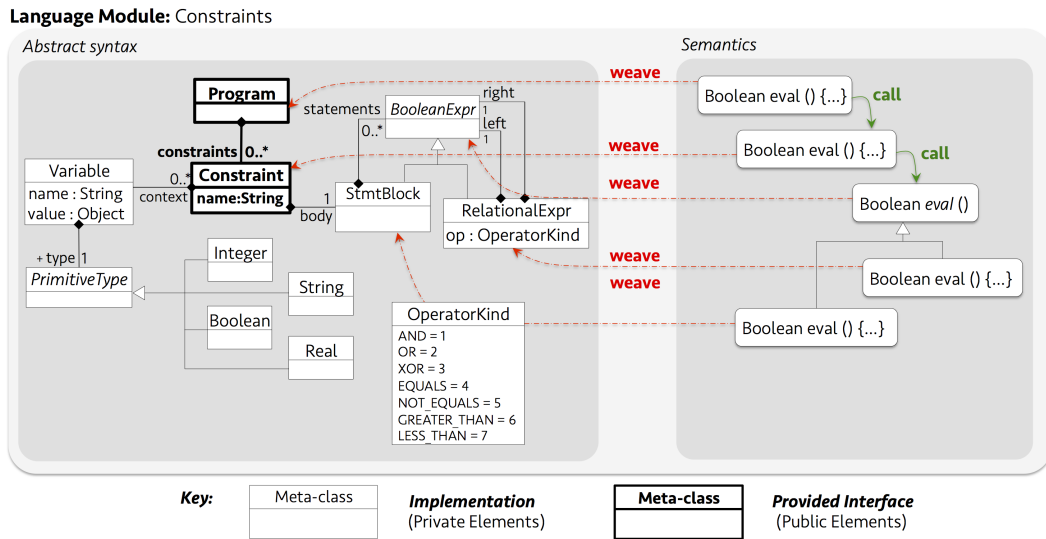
**Language Module:** Constraints

*Abstract syntax*

*Semantics*

**Program**

statements

*BooleanExpr*

right

1

left

1

0..*

**constraints** **0..***

Variable

name : String

value : Object

0..*

context

**Constraint**

**name:String**

1

body

StmtBlock

RelationalExpr

op : OperatorKind

+ type 1

*PrimitiveType*

Integer

String

Boolean

Real

OperatorKind

AND = 1

OR = 2

XOR = 3

EQUALS = 4

NOT_EQUALS = 5

GREATER_THAN = 6

LESS_THAN = 7

weave

weave

weave

weave

weave

Boolean eval () {...}

call

Boolean eval () {...}

call

Boolean *eval* ()

Boolean eval () {...}

Boolean eval () {...}

***Key:***

Meta-class

***Implementation***

(Private Elements)

**Meta-class**

***Provided Interface***

(Public Elements)